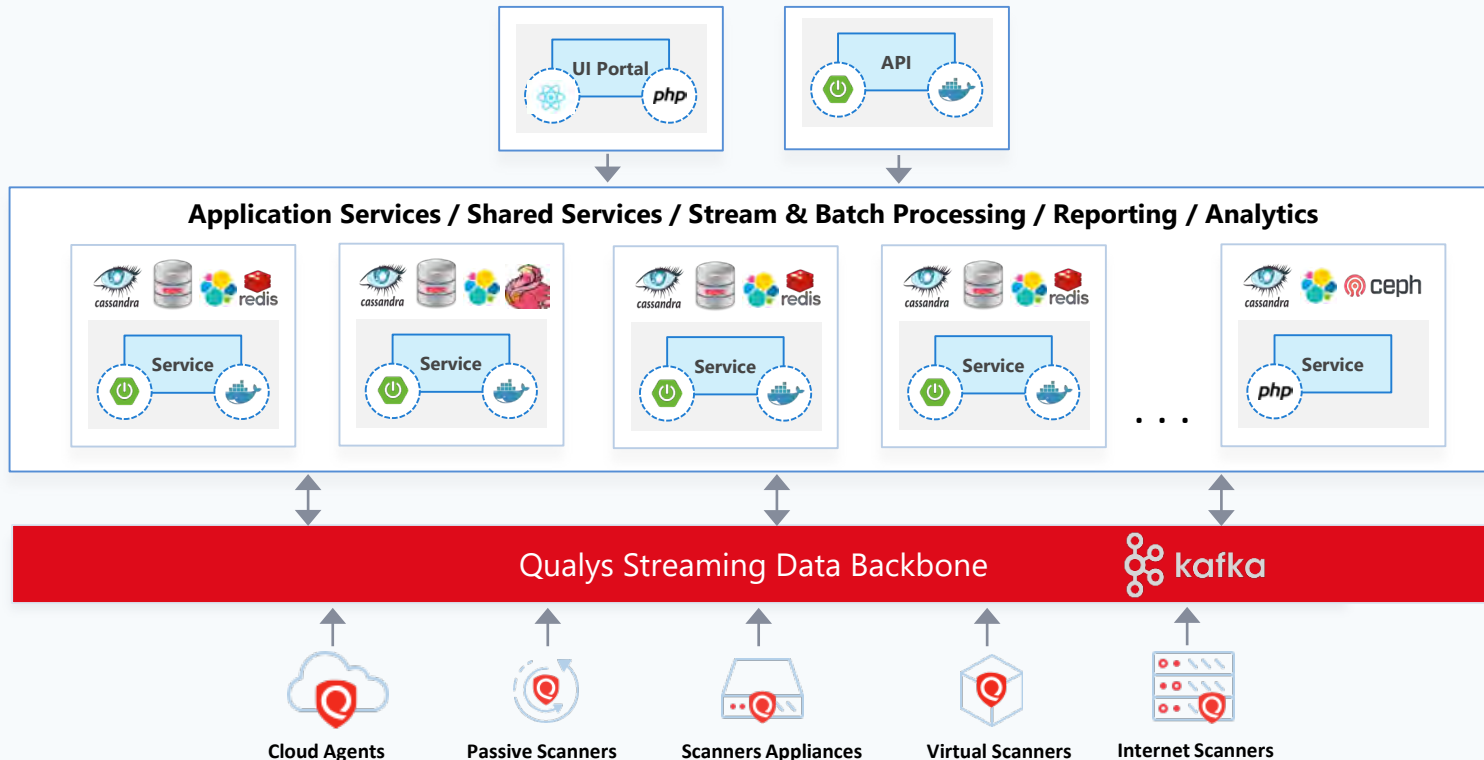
UI Portal
php

API

Application Services / Shared Services / Stream & Batch Processing / Reporting / Analytics

cassandra redis
Service

cassandra
Service

cassandra redis
Service

cassandra redis
Service

. . .

cassandra ceph
Service
php

Qualys Streaming Data Backbone
kafka

Cloud Agents
Passive Scanners
Scanners Appliances
Virtual Scanners
Internet Scanners